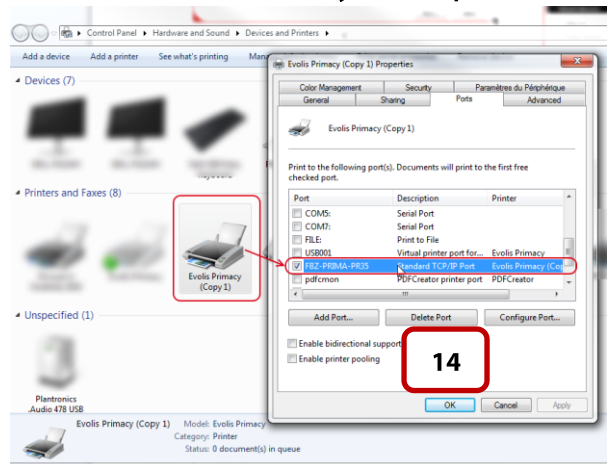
Control Panel ▸ Hardware and Sound ▸ Devices and Printers ▸

Add a device Add a printer See what's printing Mana

Devices (7)

Printers and Faxes (8)

Evolis Primacy (Copy 1)

Unspecified (1)

Plantronics Audio 478 USB

Evolis Primacy (Copy 1) Model: Evolis Primacy
Category: Printer
Status: 0 document(s) in queue

Evolis Primacy (Copy 1) Properties

Color Management | Security | Paramètres du Périphérique
General | Sharing | Ports | Advanced

Evolis Primacy (Copy 1)

Print to the following port(s). Documents will print to the first free checked port.

| Port | Description | Printer |
|---|---|---|
| COM5: | Serial Port | |
| COM7: | Serial Port | |
| FILE: | Print to File | |
| USB001 | Virtual printer port for... | Evolis Primacy |
| FBZ-PRIMA-PR35 | Standard TCP/IP Port | Evolis Primacy (Co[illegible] |
| pdfcmon | PDFCreator printer port | PDFCreator |

Add Port... Delete Port Configure Port...

Enable bidirectional support

Enable printer pooling

14

OK Cancel Apply